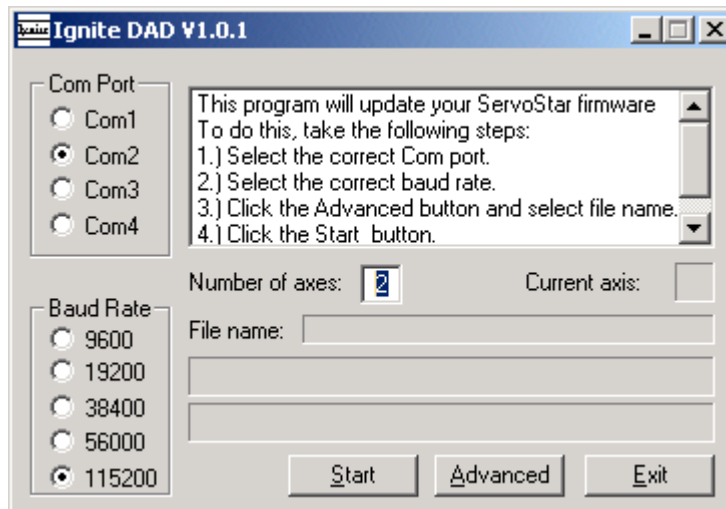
Ignite Ignite DAD V1.0.1

Com Port
Com1
Com2
Com3
Com4

This program will update your ServoStar firmware
To do this, take the following steps:
1.) Select the correct Com port.
2.) Select the correct baud rate.
3.) Click the Advanced button and select file name.
4.) Click the Start button.

Number of axes: 2
Current axis:

Baud Rate
9600
19200
38400
56000
115200

File name:

Start
Advanced
Exit